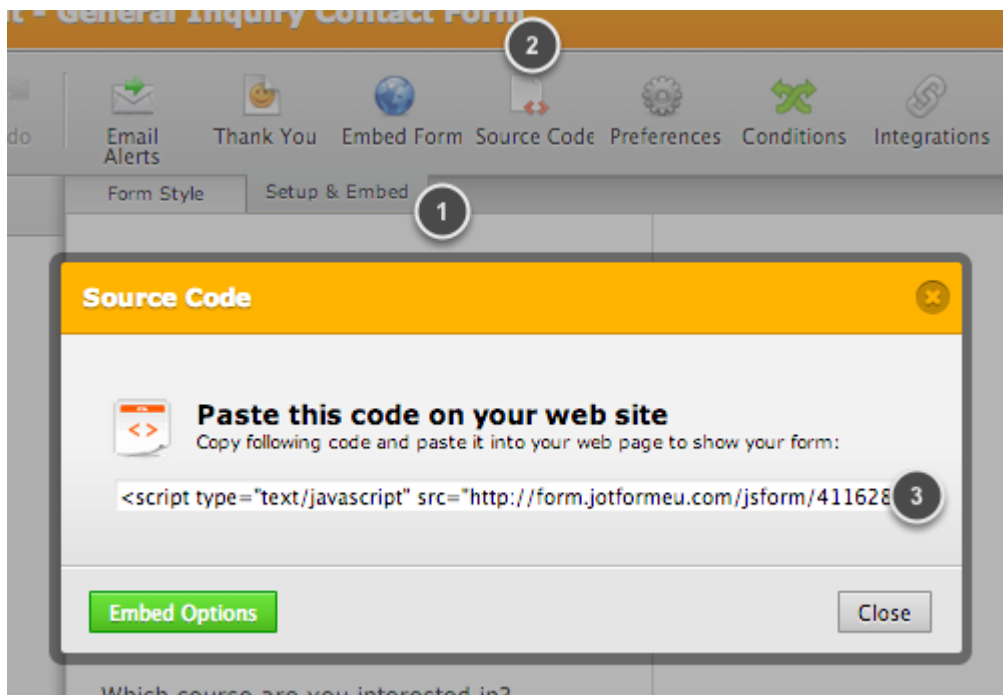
t - General Inquiry Contact Form

2

do

Email Alerts

Thank You

Embed Form

Source Code

Preferences

Conditions

Integrations

Form Style

Setup & Embed

1

Source Code

Paste this code on your web site

Copy following code and paste it into your web page to show your form:

<script type="text/javascript" src="http://form.jotformeu.com/jsform/411628

3

Embed Options

Close

Which course are you interested in?